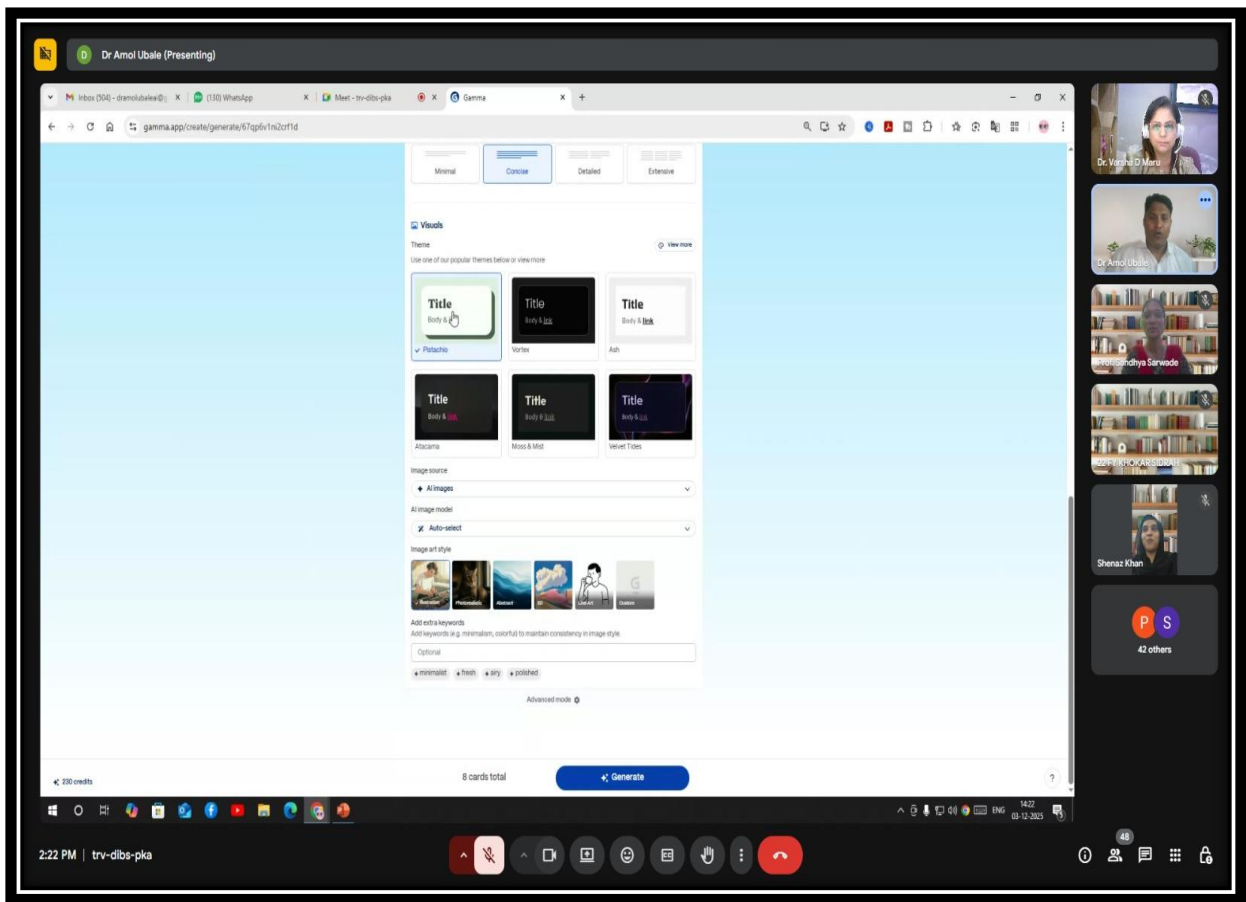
D Dr Amol Ubale (Presenting)

M Inbox (504) - dramolubalea@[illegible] × (130) WhatsApp × Meet - trv-dibs-pka × Gamma × +

gamma.app/create/generate/67qp6v1ni2cf1d

Minimal Concise Detailed Extensive

Visuals

Theme

Use one of our popular themes below or view more

View more

Title Body & link
✓ Pistachio

Title Body & link
Vortex

Title Body & link
Ash

Title Body & link
Atacama

Title Body & link
Moss & Mist

Title Body & link
Velvet Tides

Image source

AI images

AI image model

Auto-select

Image art style

Illustration Photorealistic Abstract 3D Line Art Custom

Add extra keywords

Add keywords (e.g. minimalism, colorful) to maintain consistency in image style.

Optional

+ minimalist + fresh + airy + polished

Advanced mode

230 credits

8 cards total

Generate

ENG 14:22 03-12-2025

Dr. Varsha D Maru

Dr Amol Ubale

Prof. Sandhya Sarwade

22 FY KHOKAR SIDRA

Shenaz Khan

P S
42 others

2:22 PM | trv-dibs-pka

48